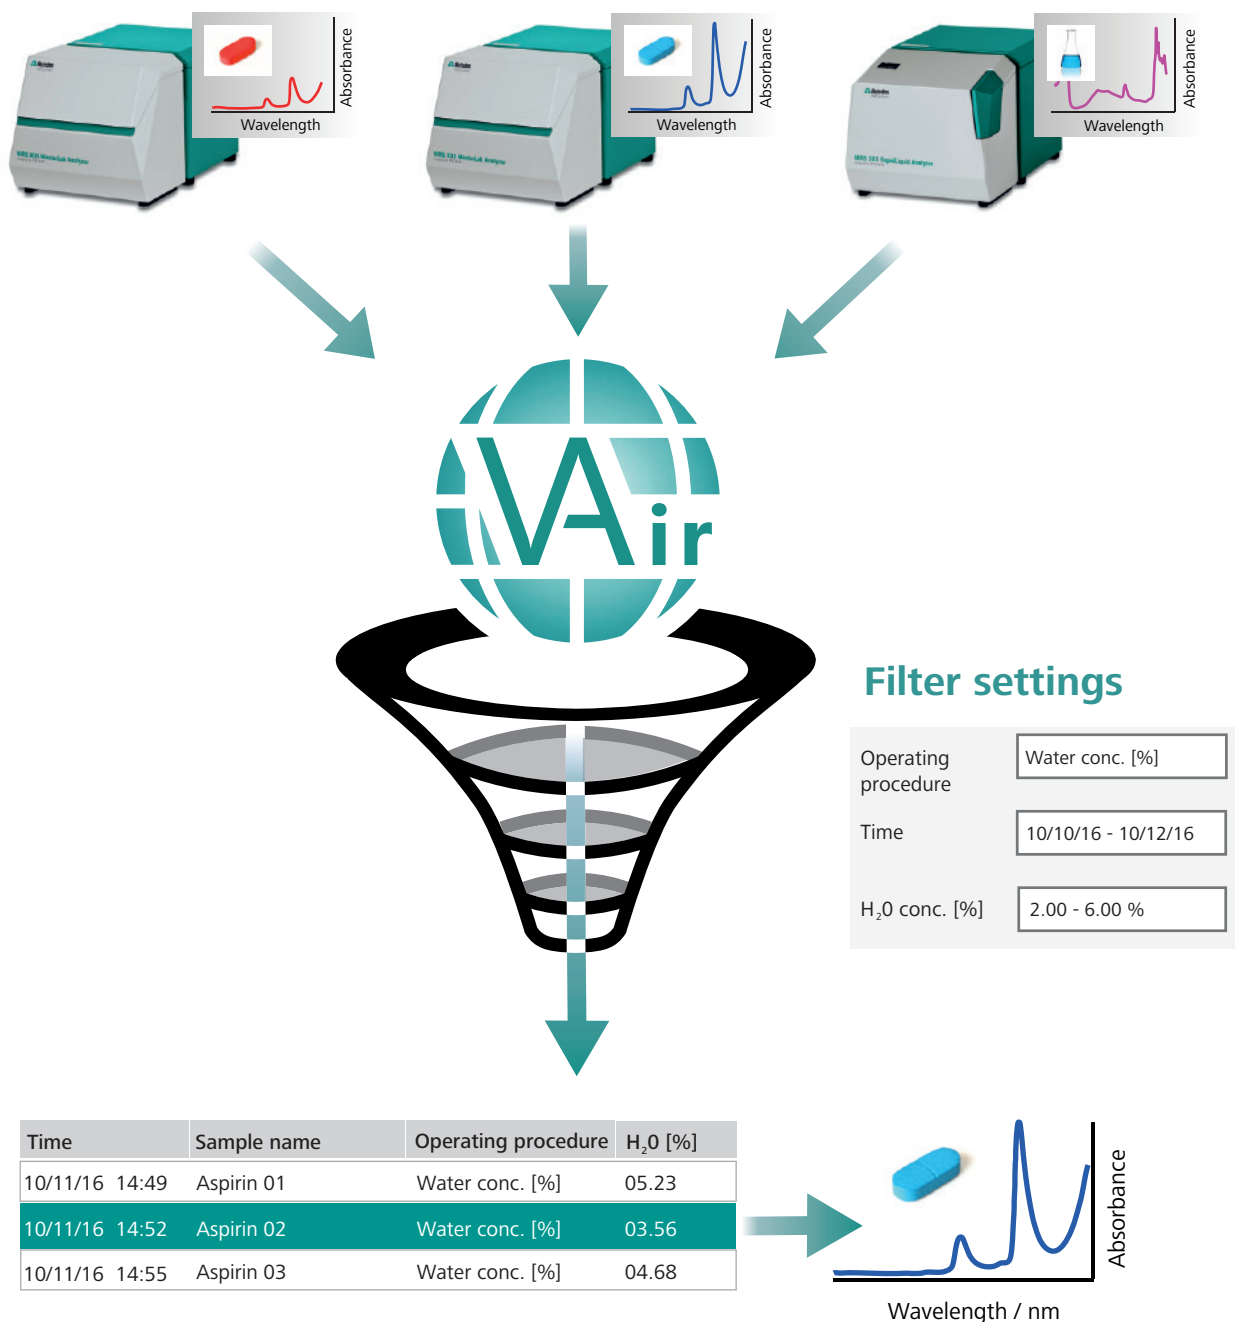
Absorbance
Wavelength

Absorbance
Wavelength

Absorbance
Wavelength

VAir

Filter settings

Operating procedure | Water conc. [%]
Time | 10/10/16 - 10/12/16
$H_20$ conc. [%] | 2.00 - 6.00 %

| Time | Sample name | Operating procedure | $H_20$ [%] |
|---|---|---|---|
| 10/11/16 14:49 | Aspirin 01 | Water conc. [%] | 05.23 |
| 10/11/16 14:52 | Aspirin 02 | Water conc. [%] | 03.56 |
| 10/11/16 14:55 | Aspirin 03 | Water conc. [%] | 04.68 |

Absorbance
Wavelength / nm